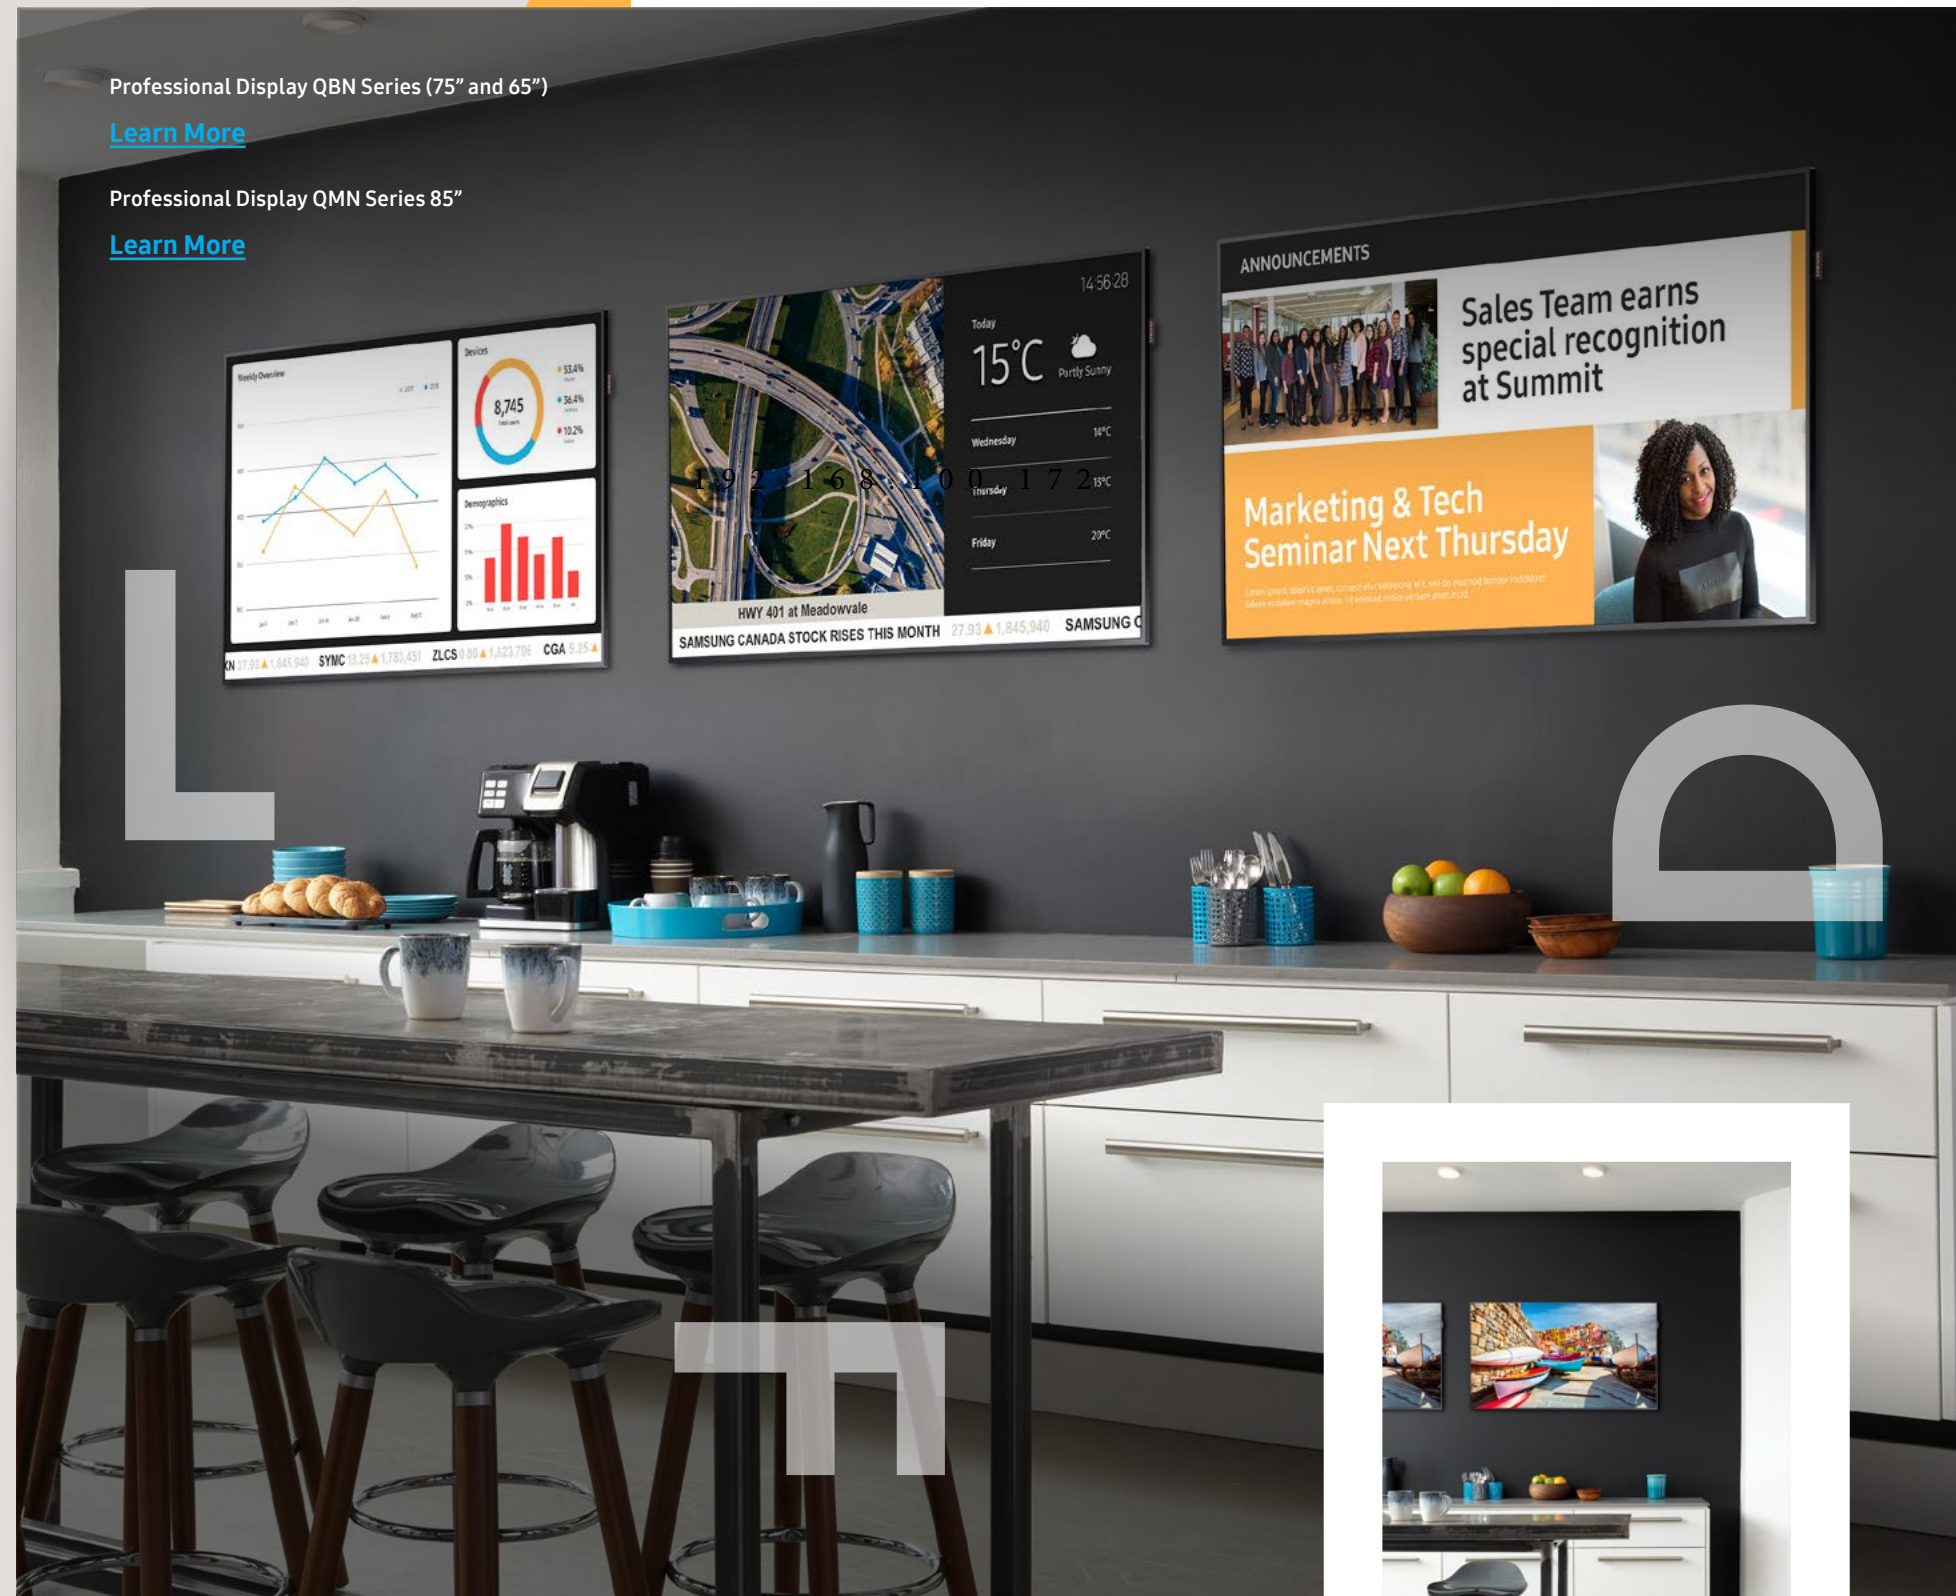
Professional Display QBN Series (75" and 65")

Learn More

Professional Display QMN Series 85"

Learn More

Weekly Overview

Devices

8,745

53.4%

36.4%

10.2%

Demographics

KN 27.93 ▲ 1,845,940 SYNC 18.25 ▲ 1,783,451 ZLCS 0.80 ▲ 1,623,796 CGA 5.25 ▲

14:56:28

Today

15°C

Partly Sunny

Wednesday 14°C

192.168.100.172

Thursday 15°C

Friday 20°C

HWY 401 at Meadowvale

SAMSUNG CANADA STOCK RISES THIS MONTH 27.93 ▲ 1,845,940 SAMSUNG C

ANNOUNCEMENTS

Sales Team earns special recognition at Summit

Marketing & Tech Seminar Next Thursday

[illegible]

L

D

T